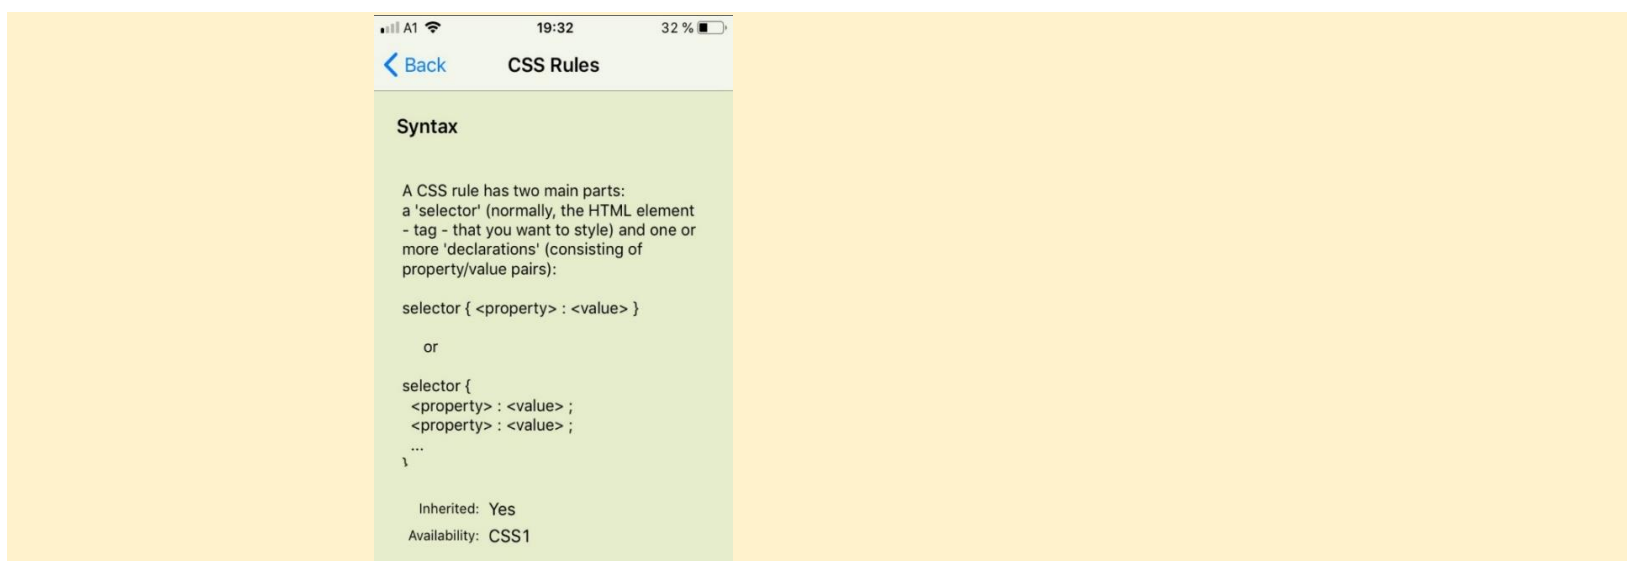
A1 19:32 32 %

Back CSS Rules

Syntax

A CSS rule has two main parts: a 'selector' (normally, the HTML element - tag - that you want to style) and one or more 'declarations' (consisting of property/value pairs):

selector { <property> : <value> }

or

selector {
<property> : <value> ;
<property> : <value> ;
...
}

Inherited: Yes
Availability: CSS1